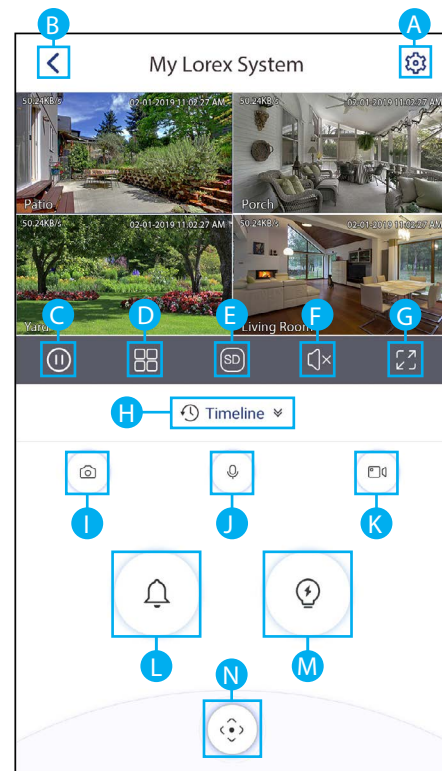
B

A

My Lorex System

50.24KB/s 02-01-2019 11:02:27 AM
Patio

50.24KB/s 02-01-2019 11:02:27 AM
Porch

50.24KB/s 02-01-2019 11:02:27 AM
Yard

50.24KB/s 02-01-2019 11:02:27 AM
Living Room

C D E F G

SD

H

Timeline

I J K

L M

N